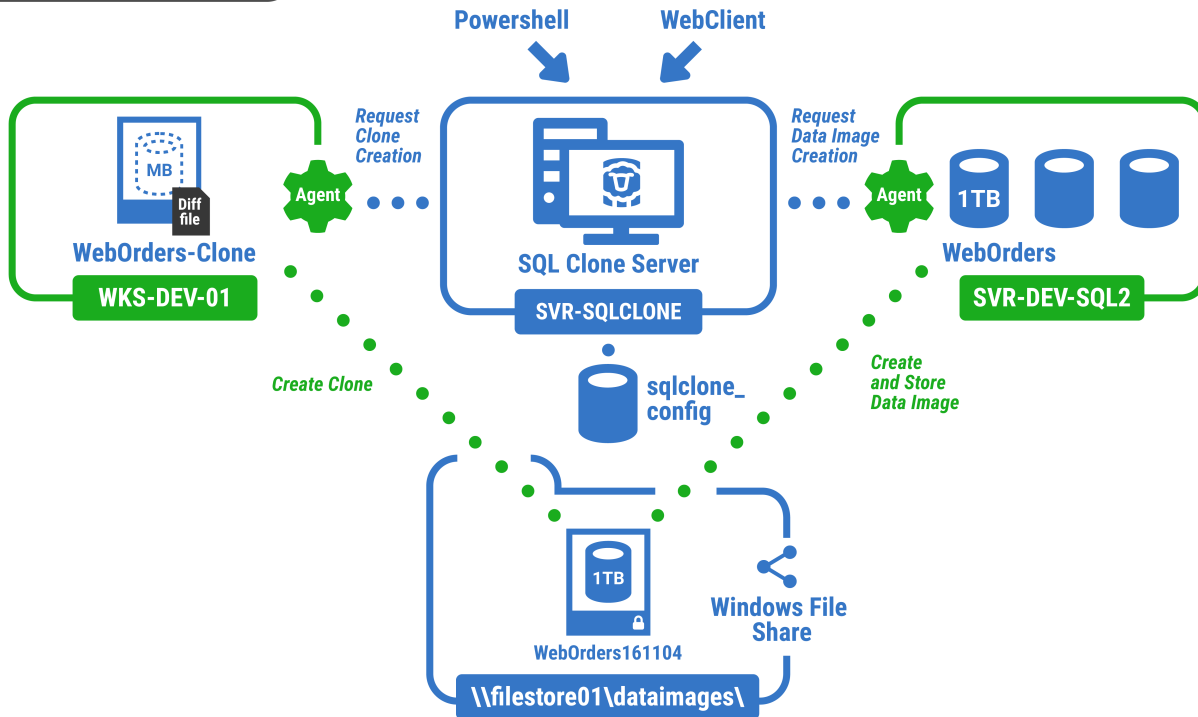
Powershell
WebClient

MB
Diff file
WebOrders-Clone
WKS-DEV-01

Agent
Request Clone Creation

SQL Clone Server
SVR-SQLCLONE

Request Data Image Creation
Agent

1TB
WebOrders
SVR-DEV-SQL2

sqlclone_config

Create Clone

Create and Store Data Image

1TB
WebOrders161104

Windows File Share

\\filestore01\dataimages\